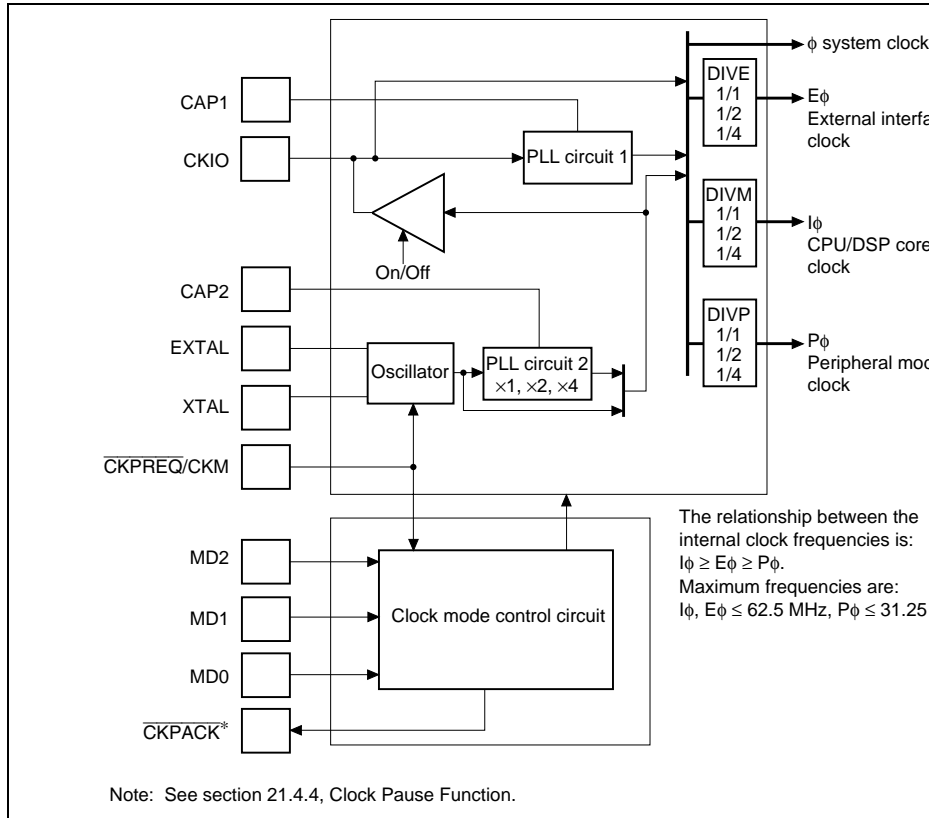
CAP1

CKIO

On/Off

CAP2

EXTAL

XTAL

$\overline{\text{CKPREQ}}$/CKM

MD2

MD1

MD0

$\overline{\text{CKPACK}}$*

PLL circuit 1

Oscillator

PLL circuit 2
×1, ×2, ×4

Clock mode control circuit

$\phi$ system clock

DIVE
1/1
1/2
1/4

E$\phi$
External interfa
clock

DIVM
1/1
1/2
1/4

I$\phi$
CPU/DSP core
clock

DIVP
1/1
1/2
1/4

P$\phi$
Peripheral mod
clock

The relationship between the internal clock frequencies is:
I$\phi$ ≥ E$\phi$ ≥ P$\phi$.
Maximum frequencies are:
I$\phi$, E$\phi$ ≤ 62.5 MHz, P$\phi$ ≤ 31.25

Note: See section 21.4.4, Clock Pause Function.